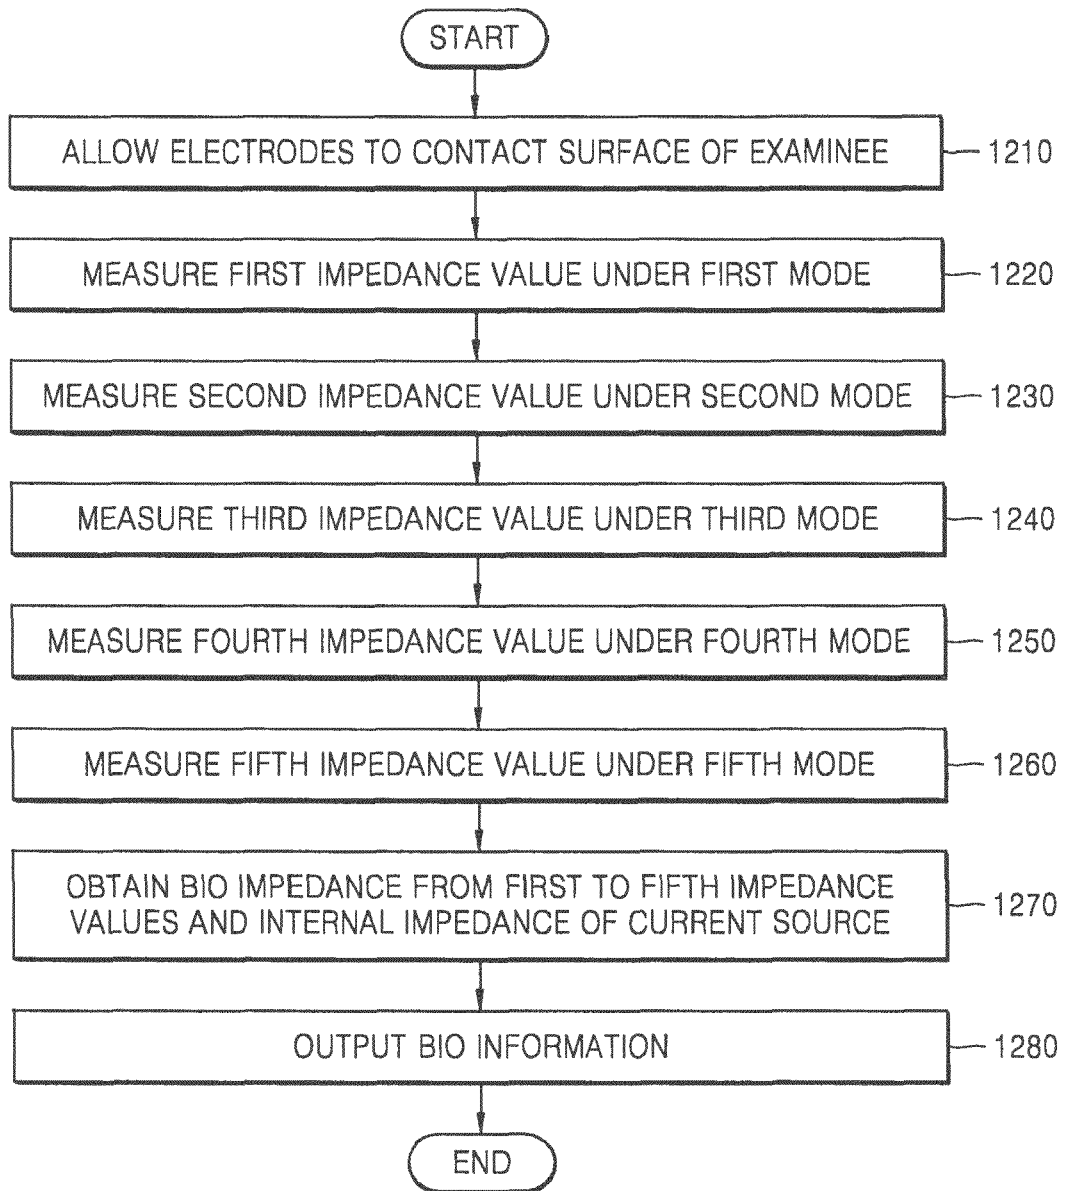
START

ALLOW ELECTRODES TO CONTACT SURFACE OF EXAMINEE

1210

MEASURE FIRST IMPEDANCE VALUE UNDER FIRST MODE

1220

MEASURE SECOND IMPEDANCE VALUE UNDER SECOND MODE

1230

MEASURE THIRD IMPEDANCE VALUE UNDER THIRD MODE

1240

MEASURE FOURTH IMPEDANCE VALUE UNDER FOURTH MODE

1250

MEASURE FIFTH IMPEDANCE VALUE UNDER FIFTH MODE

1260

OBTAIN BIO IMPEDANCE FROM FIRST TO FIFTH IMPEDANCE VALUES AND INTERNAL IMPEDANCE OF CURRENT SOURCE

1270

OUTPUT BIO INFORMATION

1280

END